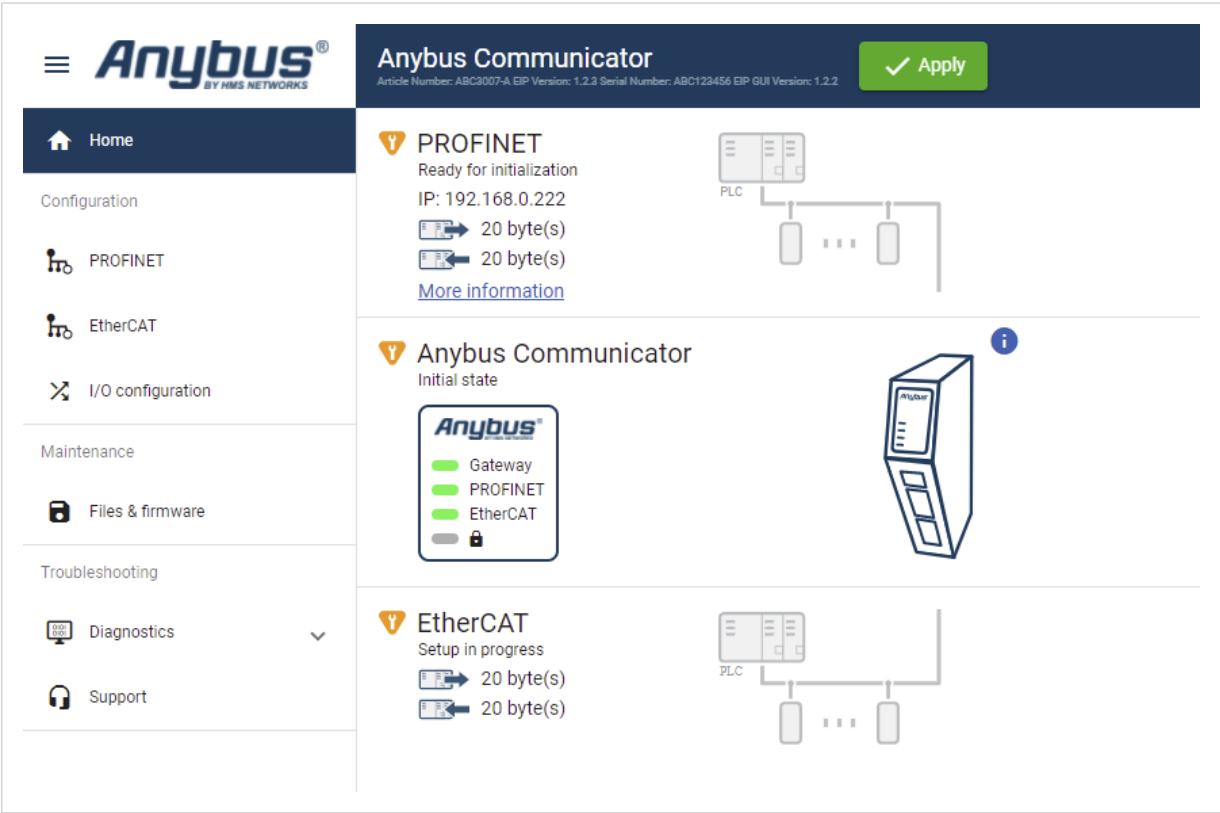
Anybus®
BY HMS NETWORKS

Anybus Communicator
Article Number: ABC3007-A EIP Version: 1.2.3 Serial Number: ABC123456 EIP GUI Version: 1.2.2

Apply

Home

Configuration

PROFINET

EtherCAT

I/O configuration

Maintenance

Files & firmware

Troubleshooting

Diagnostics

Support

PROFINET
Ready for initialization
IP: 192.168.0.222
20 byte(s)
20 byte(s)
More information

PLC

Anybus Communicator
Initial state

Anybus
BY HMS NETWORKS
Gateway
PROFINET
EtherCAT

Anybus

EtherCAT
Setup in progress
20 byte(s)
20 byte(s)

PLC